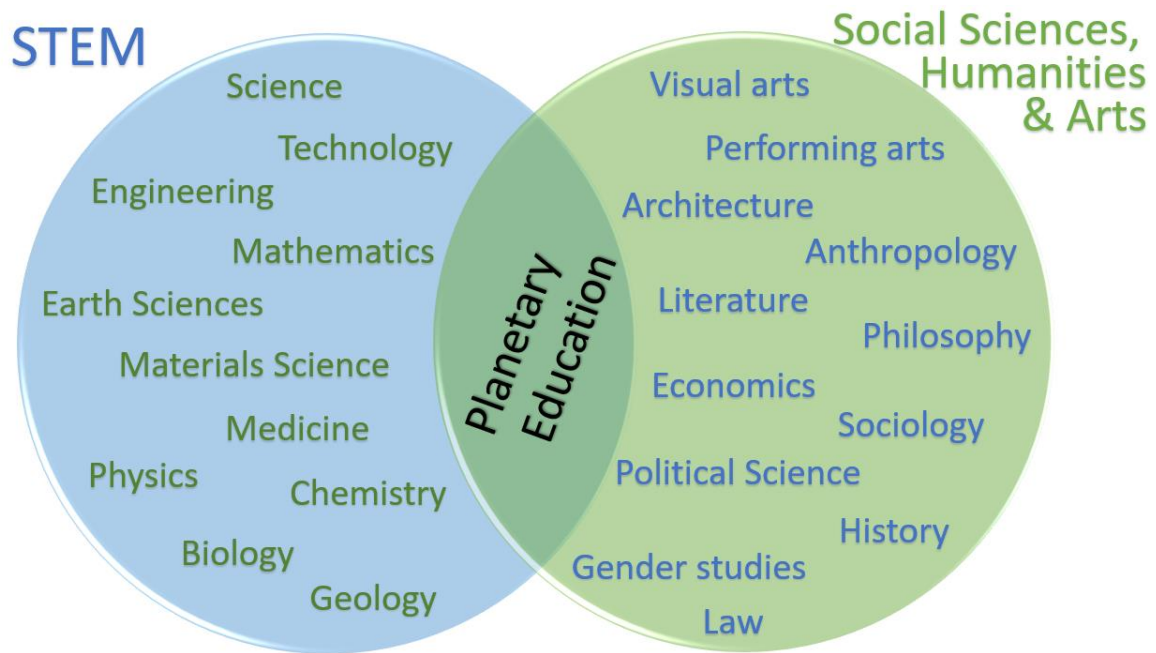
STEM

Science

Technology

Engineering

Mathematics

Earth Sciences

Materials Science

Medicine

Physics

Chemistry

Biology

Geology

Planetary Education

Social Sciences, Humanities & Arts

Visual arts

Performing arts

Architecture

Anthropology

Literature

Philosophy

Economics

Sociology

Political Science

History

Gender studies

Law